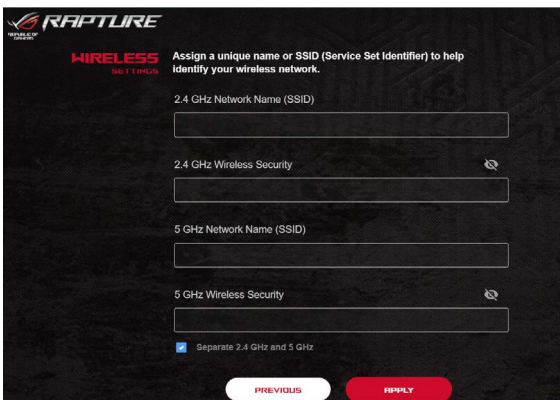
REPUBLIC OF GAMERS RAPTURE

WIRELESS SETTINGS

Assign a unique name or SSID (Service Set Identifier) to help identify your wireless network.

2.4 GHz Network Name (SSID)

2.4 GHz Wireless Security

5 GHz Network Name (SSID)

5 GHz Wireless Security

Separate 2.4 GHz and 5 GHz

PREVIOUS

APPLY